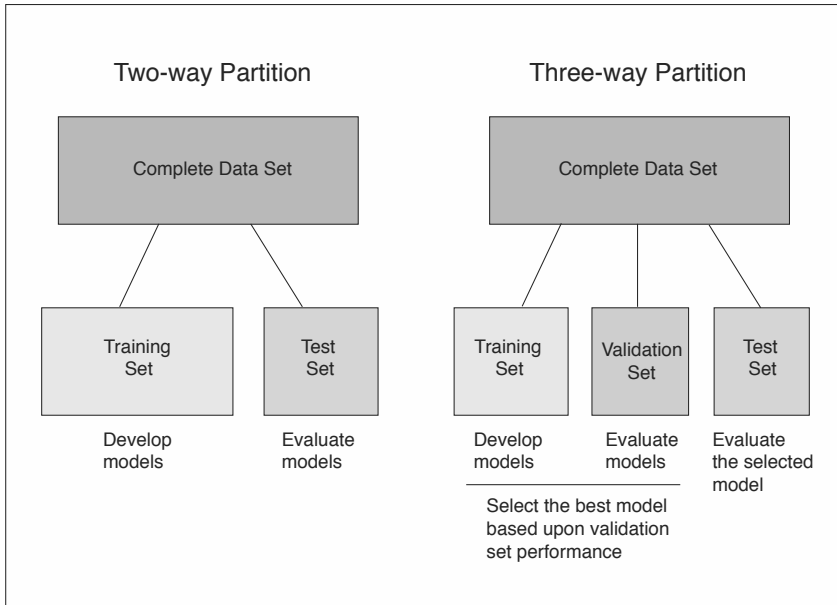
Two-way Partition

Complete Data Set

Training Set

Test Set

Develop models

Evaluate models

Three-way Partition

Complete Data Set

Training Set

Validation Set

Test Set

Develop models

Evaluate models

Evaluate the selected model

Select the best model based upon validation set performance